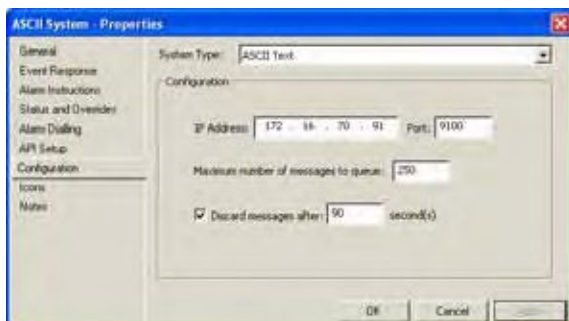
ASCII System - Properties

General
Event Response
Alarm Instructions
Status and Overrides
Alarm Dialling
API Setup
Configuration
Icons
Notes

System Type: ASCII Text

Configuration

IP Address: 172 . 16 . 70 . 91 Port: 9100

Maximum number of messages to queue: 250

☑ Discard messages after: 90 second(s)

OK Cancel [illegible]